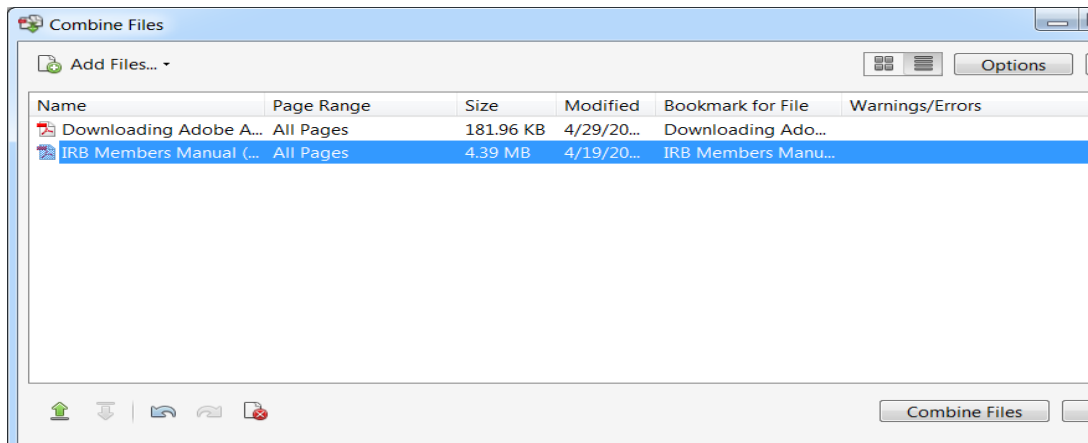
Combine Files

Add Files...

Options

| Name | Page Range | Size | Modified | Bookmark for File | Warnings/Errors |
|---|---|---|---|---|---|
| Downloading Adobe A... | All Pages | 181.96 KB | 4/29/20... | Downloading Ado... | |
| IRB Members Manual (... | All Pages | 4.39 MB | 4/19/20... | IRB Members Manu... | |

Combine Files